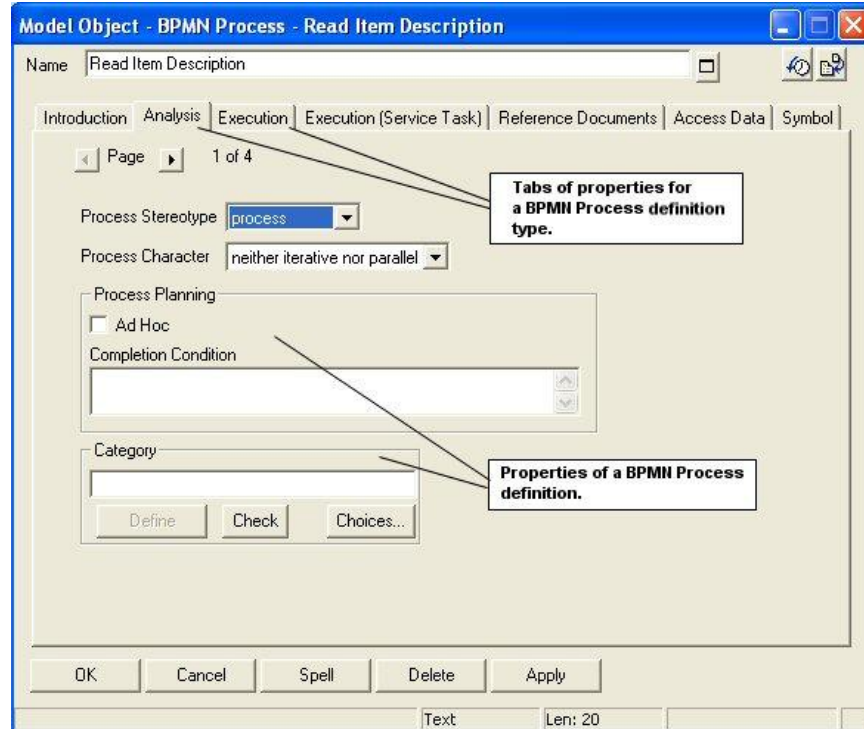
Model Object - BPMN Process - Read Item Description

Name Read Item Description

Introduction | Analysis | Execution | Execution (Service Task) | Reference Documents | Access Data | Symbol

Page 1 of 4

Tabs of properties for a BPMN Process definition type.

Process Stereotype process

Process Character neither iterative nor parallel

Process Planning

Ad Hoc

Completion Condition

Category

Define Check Choices...

Properties of a BPMN Process definition.

OK Cancel Spell Delete Apply

Text Len: 20